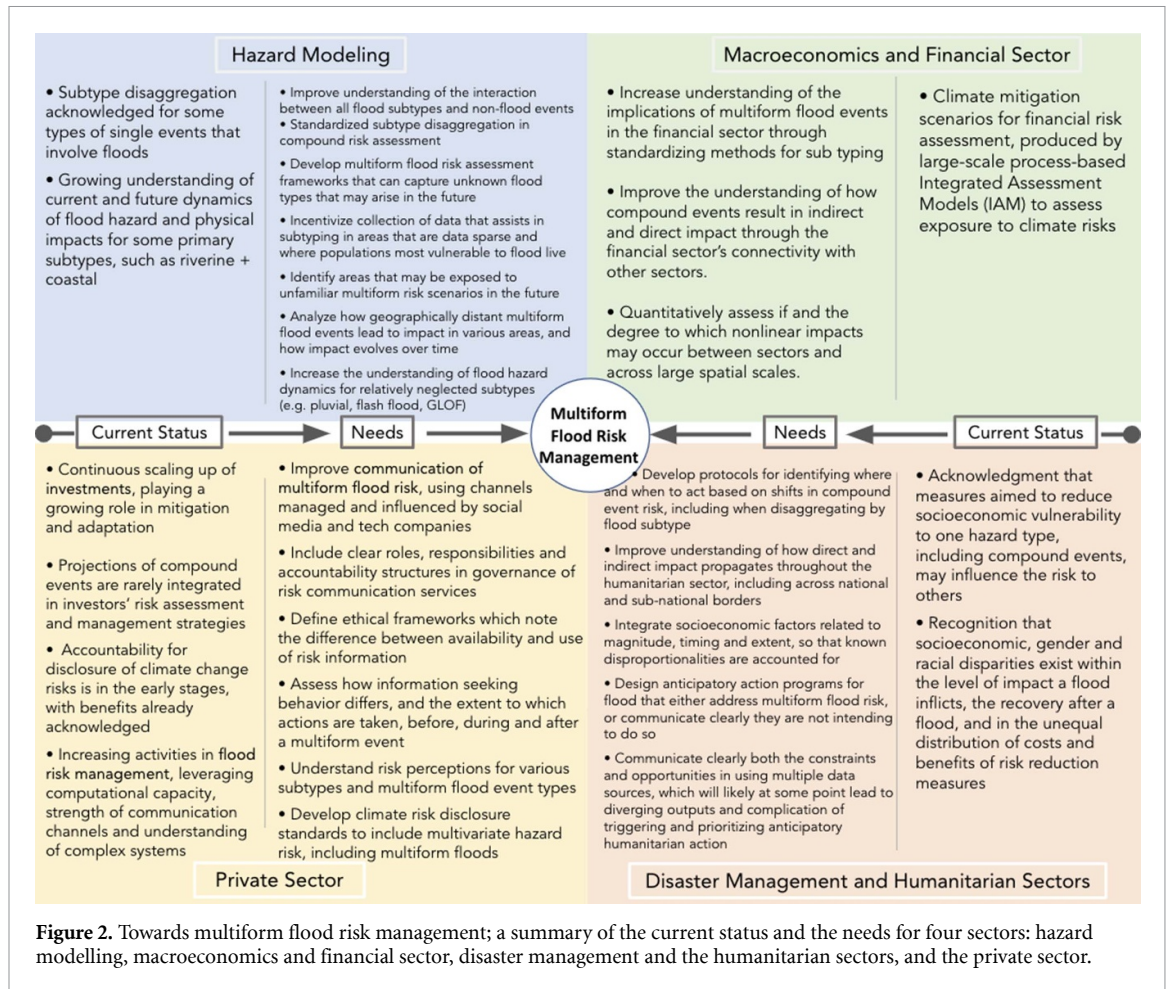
Hazard Modeling

• Subtype disaggregation acknowledged for some types of single events that involve floods

• Growing understanding of current and future dynamics of flood hazard and physical impacts for some primary subtypes, such as riverine + coastal

• Improve understanding of the interaction between all flood subtypes and non-flood events

• Standardized subtype disaggregation in compound risk assessment

• Develop multiform flood risk assessment frameworks that can capture unknown flood types that may arise in the future

• Incentivize collection of data that assists in subtyping in areas that are data sparse and where populations most vulnerable to flood live

• Identify areas that may be exposed to unfamiliar multiform risk scenarios in the future

• Analyze how geographically distant multiform flood events lead to impact in various areas, and how impact evolves over time

• Increase the understanding of flood hazard dynamics for relatively neglected subtypes (e.g. pluvial, flash flood, GLOF)

Macroeconomics and Financial Sector

• Increase understanding of the implications of multiform flood events in the financial sector through standardizing methods for sub typing

• Improve the understanding of how compound events result in indirect and direct impact through the financial sector's connectivity with other sectors.

• Quantitatively assess if and the degree to which nonlinear impacts may occur between sectors and across large spatial scales.

• Climate mitigation scenarios for financial risk assessment, produced by large-scale process-based Integrated Assessment Models (IAM) to assess exposure to climate risks

Current Status

Needs

Multiform Flood Risk Management

Needs

Current Status

• Continuous scaling up of investments, playing a growing role in mitigation and adaptation

• Projections of compound events are rarely integrated in investors' risk assessment and management strategies

• Accountability for disclosure of climate change risks is in the early stages, with benefits already acknowledged

• Increasing activities in flood risk management, leveraging computational capacity, strength of communication channels and understanding of complex systems

• Improve communication of multiform flood risk, using channels managed and influenced by social media and tech companies

• Include clear roles, responsibilities and accountability structures in governance of risk communication services

• Define ethical frameworks which note the difference between availability and use of risk information

• Assess how information seeking behavior differs, and the extent to which actions are taken, before, during and after a multiform event

• Understand risk perceptions for various subtypes and multiform flood event types

• Develop climate risk disclosure standards to include multivariate hazard risk, including multiform floods

• Develop protocols for identifying where and when to act based on shifts in compound event risk, including when disaggregating by flood subtype

• Improve understanding of how direct and indirect impact propagates throughout the humanitarian sector, including across national and sub-national borders

• Integrate socioeconomic factors related to magnitude, timing and extent, so that known disproportionalities are accounted for

• Design anticipatory action programs for flood that either address multiform flood risk, or communicate clearly they are not intending to do so

• Communicate clearly both the constraints and opportunities in using multiple data sources, which will likely at some point lead to diverging outputs and complication of triggering and prioritizing anticipatory humanitarian action

• Acknowledgment that measures aimed to reduce socioeconomic vulnerability to one hazard type, including compound events, may influence the risk to others

• Recognition that socioeconomic, gender and racial disparities exist within the level of impact a flood inflicts, the recovery after a flood, and in the unequal distribution of costs and benefits of risk reduction measures

Private Sector

Disaster Management and Humanitarian Sectors

Figure 2. Towards multiform flood risk management; a summary of the current status and the needs for four sectors: hazard modelling, macroeconomics and financial sector, disaster management and the humanitarian sectors, and the private sector.